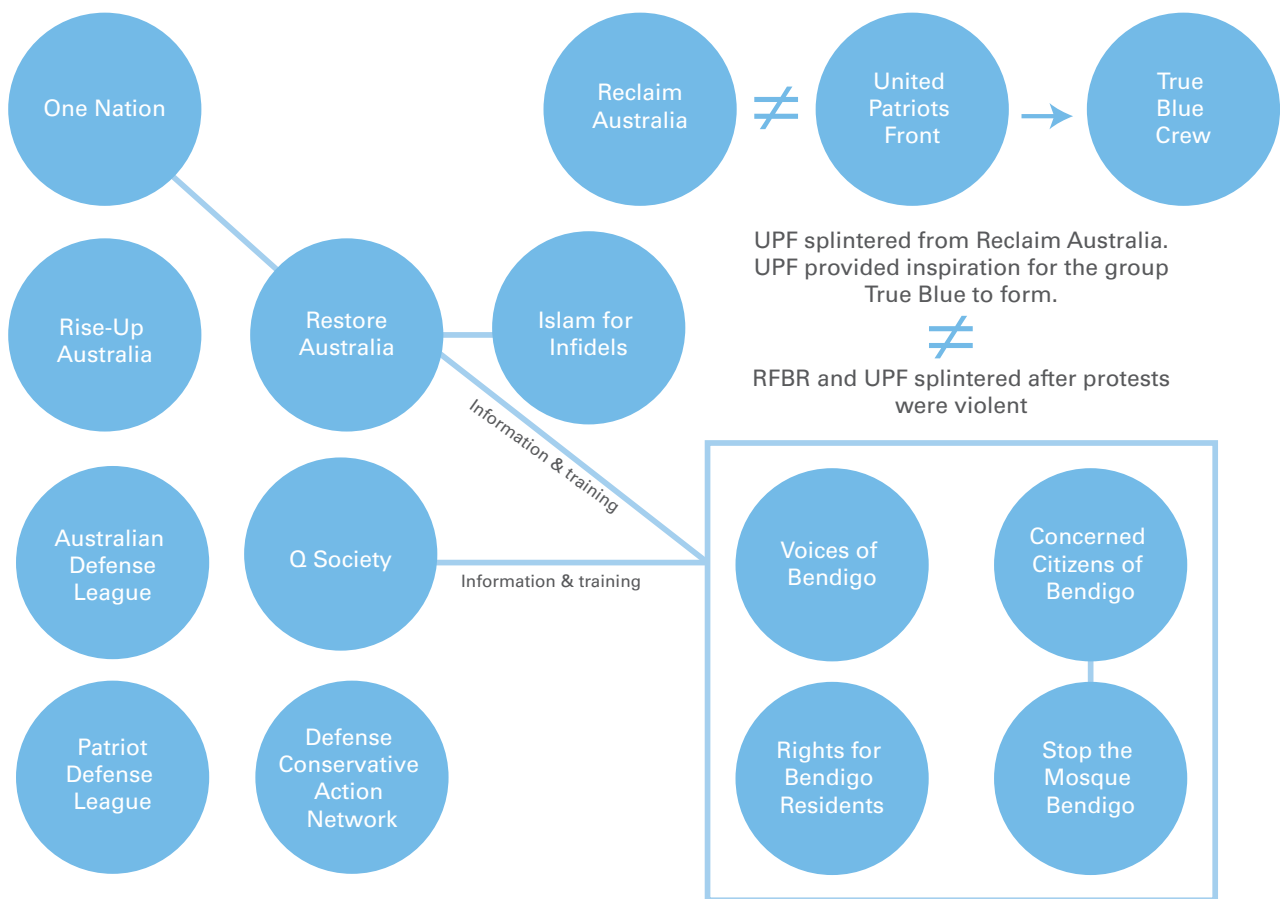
One Nation

Reclaim Australia

$\neq$

United Patriots Front

True Blue Crew

UPF splintered from Reclaim Australia. UPF provided inspiration for the group True Blue to form.

$\neq$

RFBR and UPF splintered after protests were violent

Rise-Up Australia

Restore Australia

Islam for Infidels

Information & training

Australian Defense League

Q Society

Information & training

Voices of Bendigo

Concerned Citizens of Bendigo

Patriot Defense League

Defense Conservative Action Network

Rights for Bendigo Residents

Stop the Mosque Bendigo